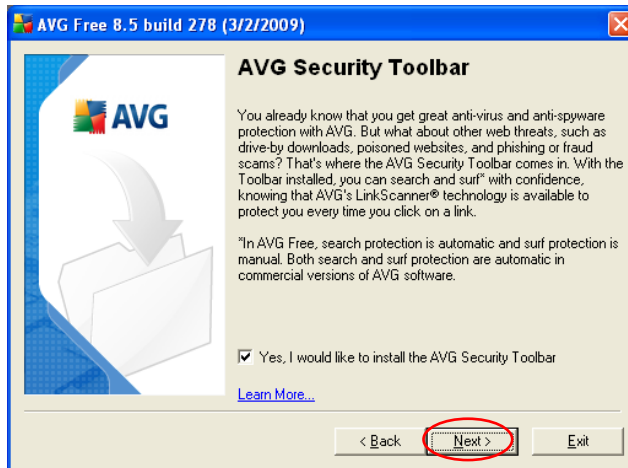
AVG Free 8.5 build 278 (3/2/2009)

AVG

AVG Security Toolbar

You already know that you get great anti-virus and anti-spyware protection with AVG. But what about other web threats, such as drive-by downloads, poisoned websites, and phishing or fraud scams? That's where the AVG Security Toolbar comes in. With the Toolbar installed, you can search and surf* with confidence, knowing that AVG's LinkScanner® technology is available to protect you every time you click on a link.

*In AVG Free, search protection is automatic and surf protection is manual. Both search and surf protection are automatic in commercial versions of AVG software.

Yes, I would like to install the AVG Security Toolbar

Learn More...

< Back

Next >

Exit